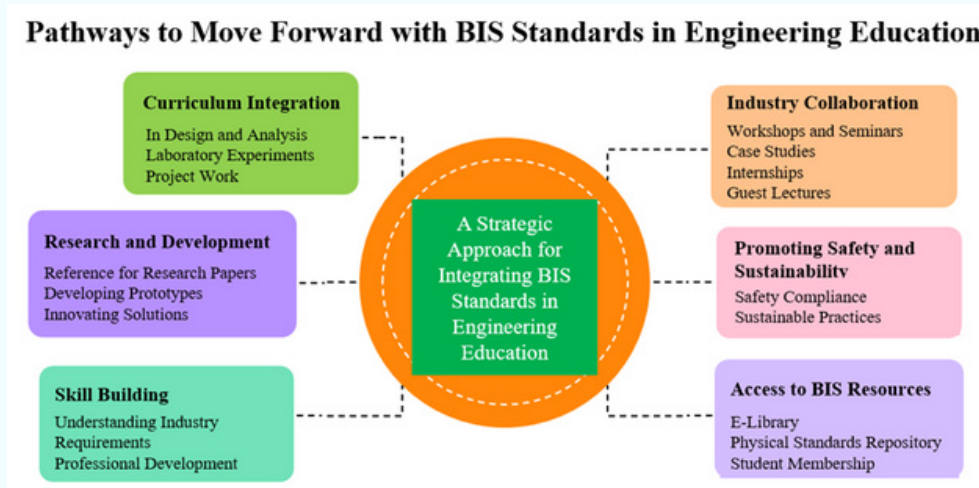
Pathways to Move Forward with BIS Standards in Engineering Education

Curriculum Integration
In Design and Analysis
Laboratory Experiments
Project Work

Research and Development
Reference for Research Papers
Developing Prototypes
Innovating Solutions

Skill Building
Understanding Industry Requirements
Professional Development

A Strategic Approach for Integrating BIS Standards in Engineering Education

Industry Collaboration
Workshops and Seminars
Case Studies
Internships
Guest Lectures

Promoting Safety and Sustainability
Safety Compliance
Sustainable Practices

Access to BIS Resources
E-Library
Physical Standards Repository
Student Membership